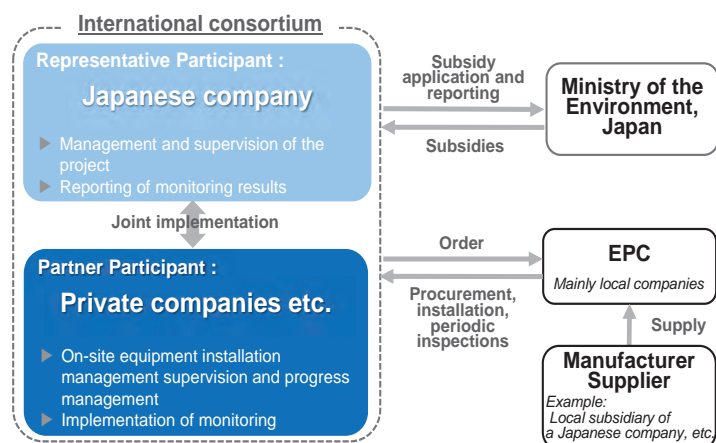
International consortium

Representative Participant :

Japanese company

▶ Management and supervision of the project
▶ Reporting of monitoring results

Subsidy application and reporting

Ministry of the Environment, Japan

Subsidies

Joint implementation

Order

EPC

Mainly local companies

Partner Participant :

Private companies etc.

Procurement, installation, periodic inspections

Supply

▶ On-site equipment installation management supervision and progress management
▶ Implementation of monitoring

Manufacturer Supplier

Example: Local subsidiary of a Japanese company, etc.